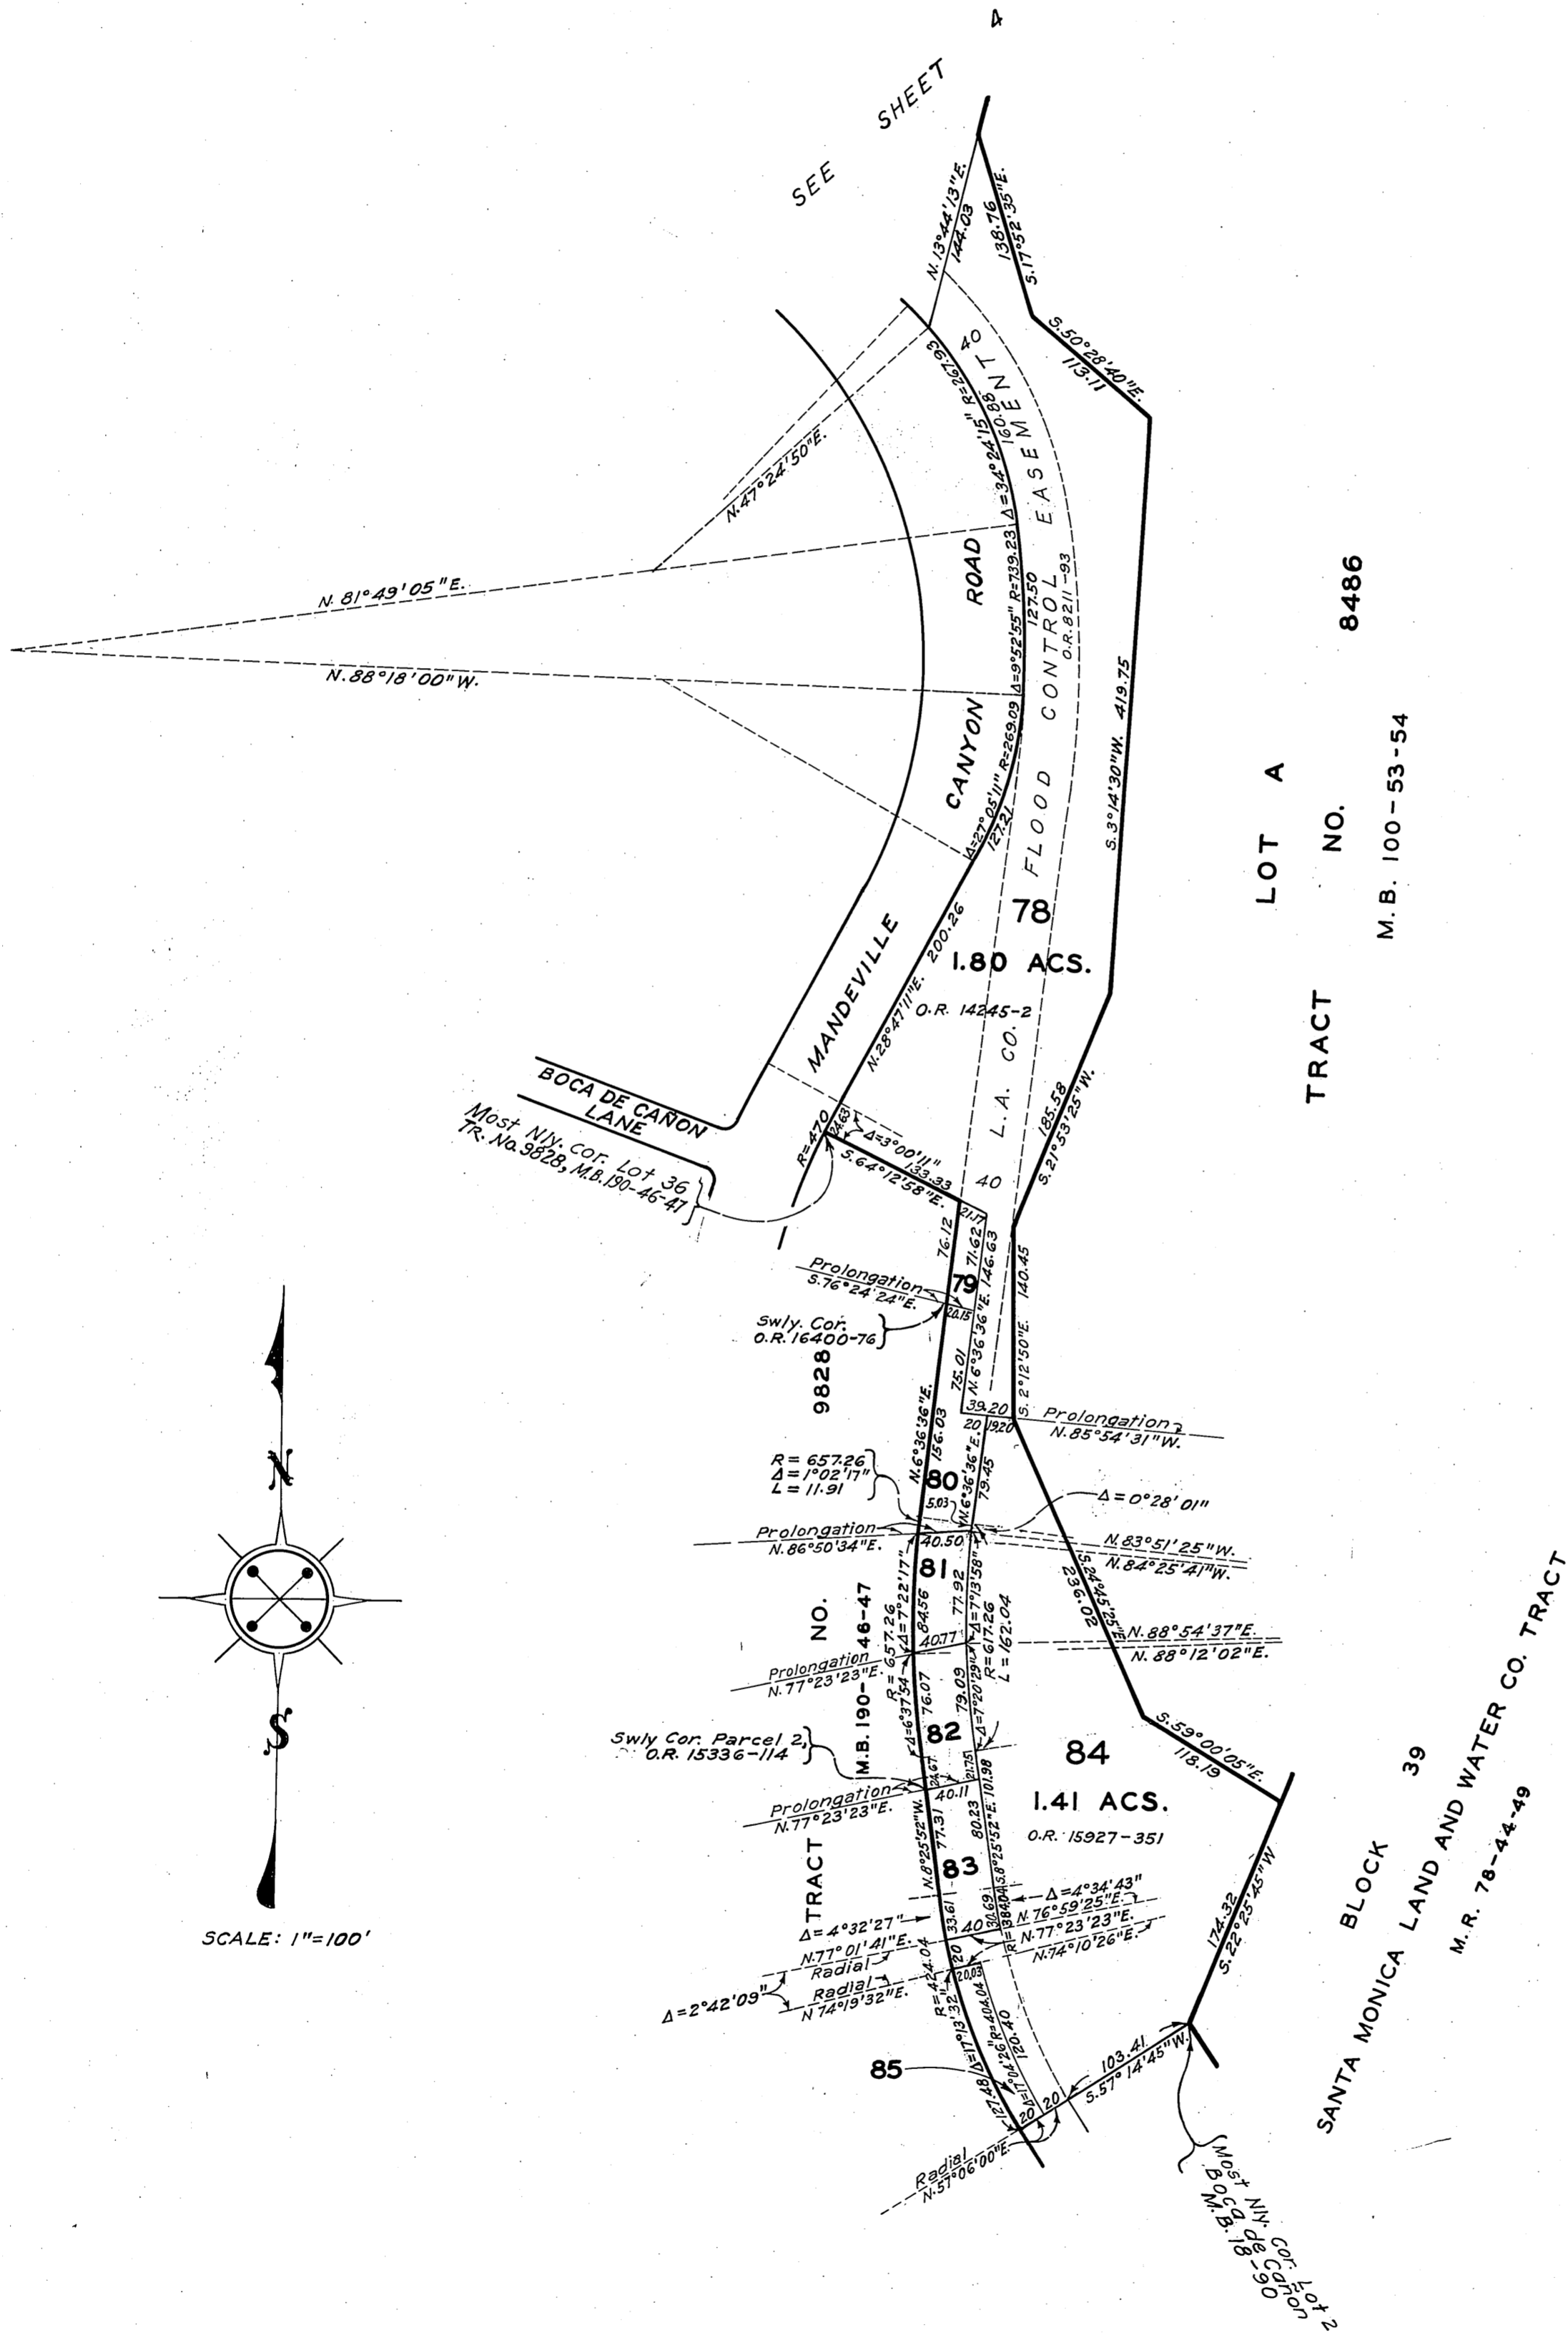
SEE SHEET 4

N.13°44'13"E. 144.03
138.76 S.17°52'35"E.
S.50°28'40"E. 113.11
40
R=279.3
$\Delta$=34°24'15" 160.88
EASEMENT
N.47°24'50"E.
N.81°49'05"E.
ROAD
R=739.23 $\Delta$=9°52'55" 127.50
CONTROL
O.R. 8211-93
N.88°18'00"W.
8486
S.3°14'30"W. 419.75
CANYON
R=269.09 $\Delta$=27°05'11" 127.21
FLOOD
LOT A
NO.
M.B. 100-53-54
78
1.80 ACS.
MANDEVILLE
N.28°47'11"E. 200.26
O.R. 14245-2
L.A. CO.
TRACT
BOCA DE CAÑON LANE
Most Nly. cor. Lot 36 Tr. No. 9828, M.B. 190-46-47
R=470
24.63
$\Delta$=3°00'11"
S.64°12'58"E. 133.33
40
185.58 S.21°53'25"W.
76.12
21.17
71.62
146.63
140.45
Prolongation S.76°24'24"E.
79
20.15
Swly. Cor. O.R. 16400-76
9828
N.6°36'36"E.
75.01
S.2°12'50"E.
39.20
20
19.20
Prolongation N.85°54'31"W.
N.6°36'36"E. 156.03
R=657.26
$\Delta$=1°02'17"
L=11.91
80
5.03
N.6°36'36"E. 79.45
$\Delta$=0°28'01"
Prolongation N.86°50'34"E.
40.50
N.83°51'25"W.
N.84°25'41"W.
81
NO.
84.56
77.92
$\Delta$=7°22'17"
$\Delta$=7°13'58"
S.24°45'25"E. 236.02
N.88°54'37"E.
N.88°12'02"E.
M.B. 190-46-47
R=657.26
40.77
R=617.26
L=162.04
Prolongation N.77°23'23"E.
$\Delta$=6°37'54"
76.07
79.09
$\Delta$=7°20'29"
S.59°00'05"E. 118.19
82
Swly Cor. Parcel 2, O.R. 15336-114
84
24.67
21.51
Prolongation N.77°23'23"E.
40.11
1.41 ACS.
O.R. 15927-351
TRACT
N.8°25'52"W. 77.31
80.23
S.8°25'52"E. 101.98
83
BLOCK 39
$\Delta$=4°32'27"
33.61
30.69
38.40
$\Delta$=4°34'43"
N.76°59'25"E.
N.77°01'41"E.
Radial
20
40
R=
N.77°23'23"E.
N.74°10'26"E.
Radial
20.03
$\Delta$=2°42'09"
N.74°19'32"E.
R=424.04
$\Delta$=17°13'32"
R=404.04
$\Delta$=17°04'26"
120.40
174.32
S.22°25'45"W.
SANTA MONICA LAND AND WATER CO. TRACT
M.R. 78-44-49
85
127.48
20
$\Delta$
20
103.41
S.57°14'45"W.
Radial N.57°06'00"E.
Most Nly. cor. Lot 2 Boca de Cañon M.B. 18-90
N
S
SCALE: 1"=100'